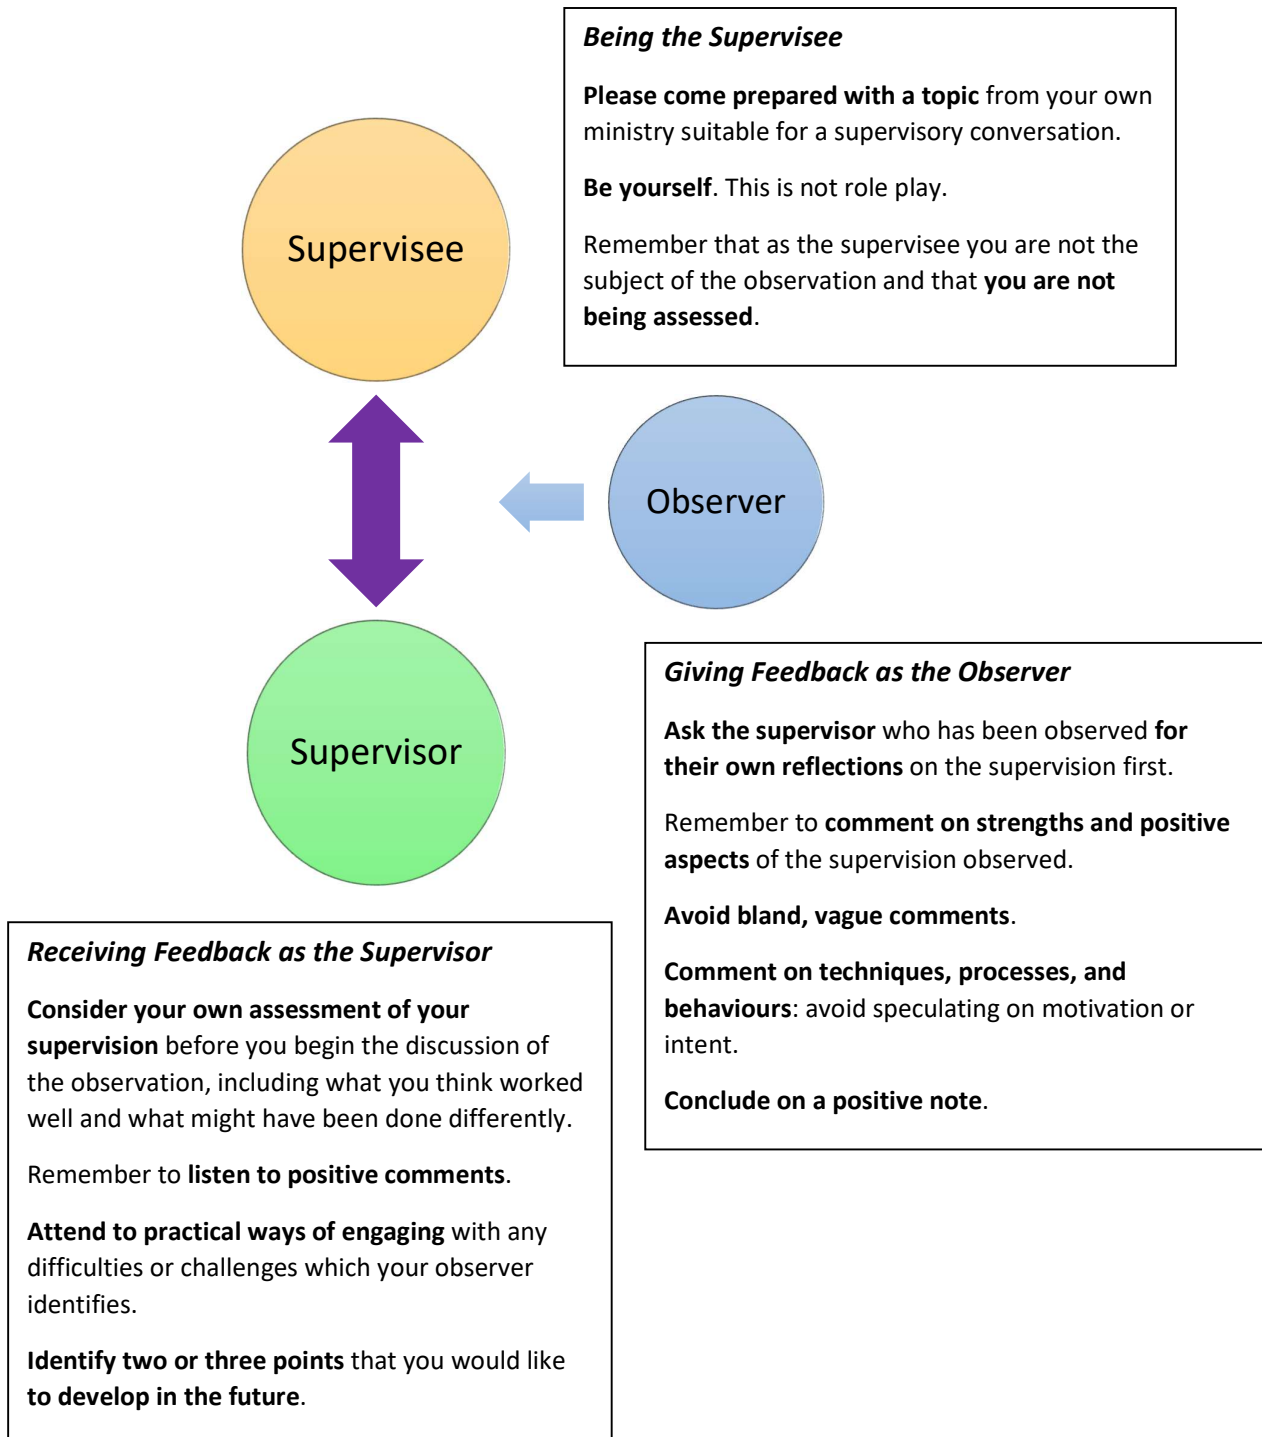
Being the Supervisee

Please come prepared with a topic from your own ministry suitable for a supervisory conversation.

Be yourself. This is not role play.

Remember that as the supervisee you are not the subject of the observation and that you are not being assessed.

Supervisee

Observer

Supervisor

Giving Feedback as the Observer

Ask the supervisor who has been observed for their own reflections on the supervision first.

Remember to comment on strengths and positive aspects of the supervision observed.

Avoid bland, vague comments.

Comment on techniques, processes, and behaviours: avoid speculating on motivation or intent.

Conclude on a positive note.

Receiving Feedback as the Supervisor

Consider your own assessment of your supervision before you begin the discussion of the observation, including what you think worked well and what might have been done differently.

Remember to listen to positive comments.

Attend to practical ways of engaging with any difficulties or challenges which your observer identifies.

Identify two or three points that you would like to develop in the future.